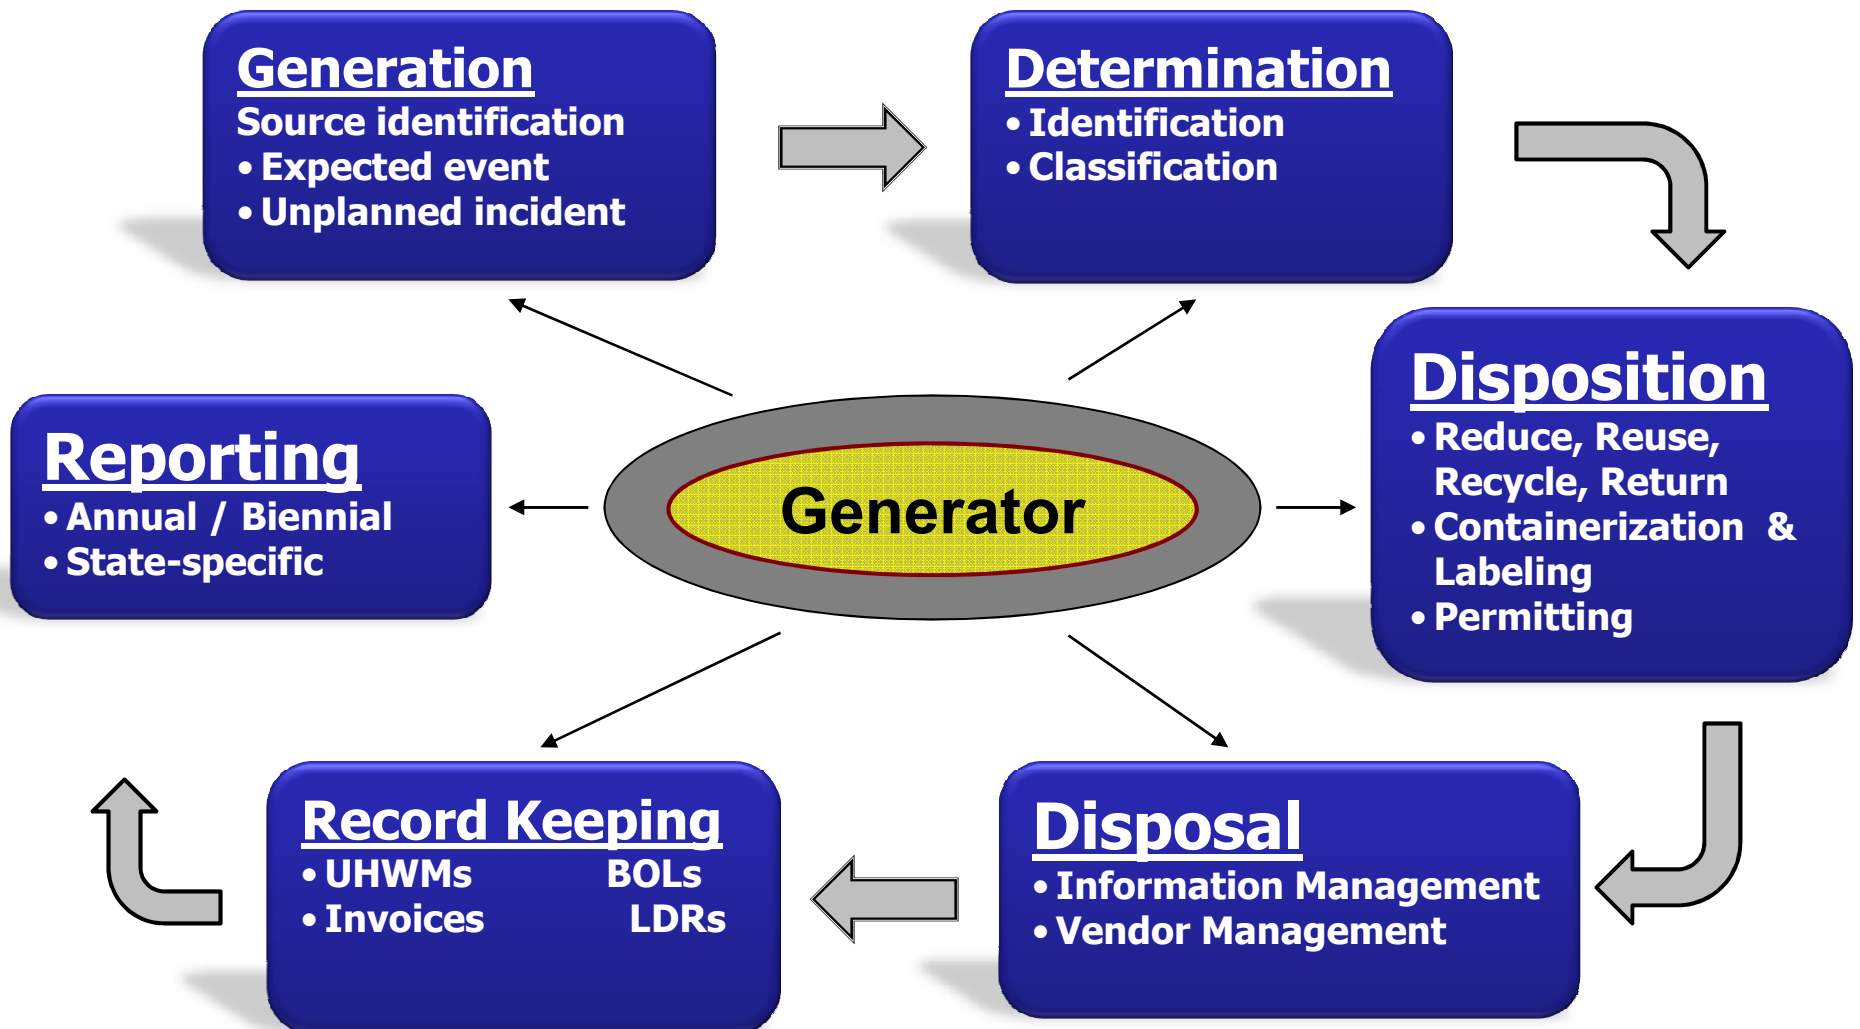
Generation
Source identification
• Expected event
• Unplanned incident

Determination
• Identification
• Classification

Disposition
• Reduce, Reuse, Recycle, Return
• Containerization & Labeling
• Permitting

Generator

Reporting
• Annual / Biennial
• State-specific

Disposal
• Information Management
• Vendor Management

Record Keeping
• UHWMs BOLs
• Invoices LDRs